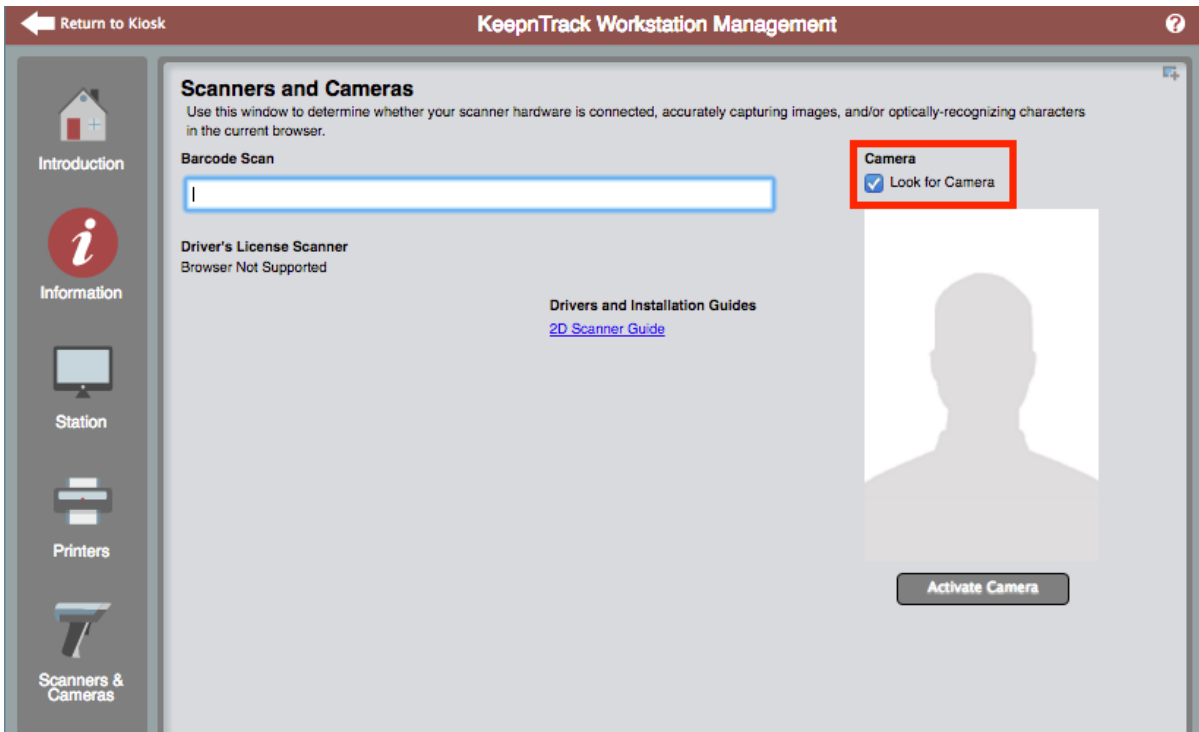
Return to Kiosk
KeepnTrack Workstation Management
?

Introduction
Information
Station
Printers
Scanners & Cameras

Scanners and Cameras
Use this window to determine whether your scanner hardware is connected, accurately capturing images, and/or optically-recognizing characters in the current browser.

Barcode Scan

Driver's License Scanner
Browser Not Supported

Drivers and Installation Guides
2D Scanner Guide

Camera
Look for Camera

Activate Camera